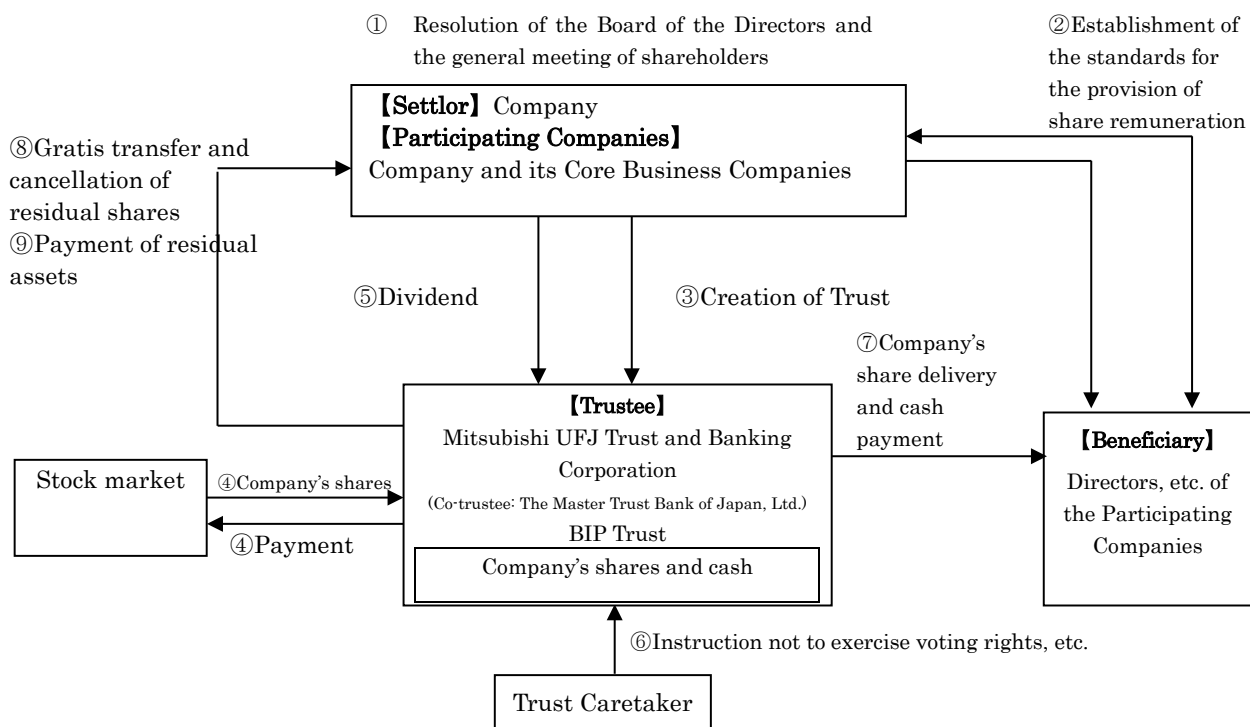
① Resolution of the Board of the Directors and the general meeting of shareholders

②Establishment of the standards for the provision of share remuneration

【Settlor】Company
【Participating Companies】
Company and its Core Business Companies

⑧Gratis transfer and cancellation of residual shares
⑨Payment of residual assets

⑤Dividend

③Creation of Trust

⑦Company's share delivery and cash payment

【Trustee】
Mitsubishi UFJ Trust and Banking Corporation
(Co-trustee: The Master Trust Bank of Japan, Ltd.)
BIP Trust
Company's shares and cash

Stock market

④Company's shares

④Payment

【Beneficiary】
Directors, etc. of the Participating Companies

⑥Instruction not to exercise voting rights, etc.

Trust Caretaker